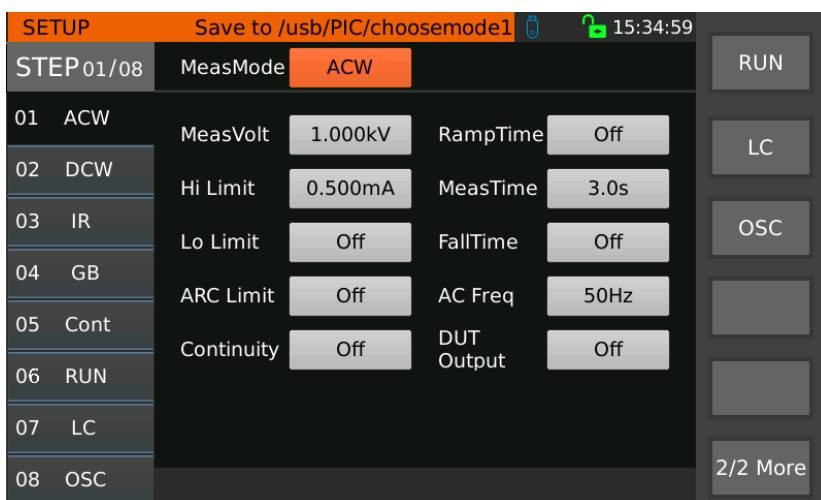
SETUP Save to /usb/PIC/choosemode1 15:34:59

STEP 01/08

MeasMode ACW

01 ACW
02 DCW
03 IR
04 GB
05 Cont
06 RUN
07 LC
08 OSC

| | | | |
|---|---|---|---|
| MeasVolt | 1.000kV | RampTime | Off |
| Hi Limit | 0.500mA | MeasTime | 3.0s |
| Lo Limit | Off | FallTime | Off |
| ARC Limit | Off | AC Freq | 50Hz |
| Continuity | Off | DUT Output | Off |

RUN
LC
OSC
2/2 More